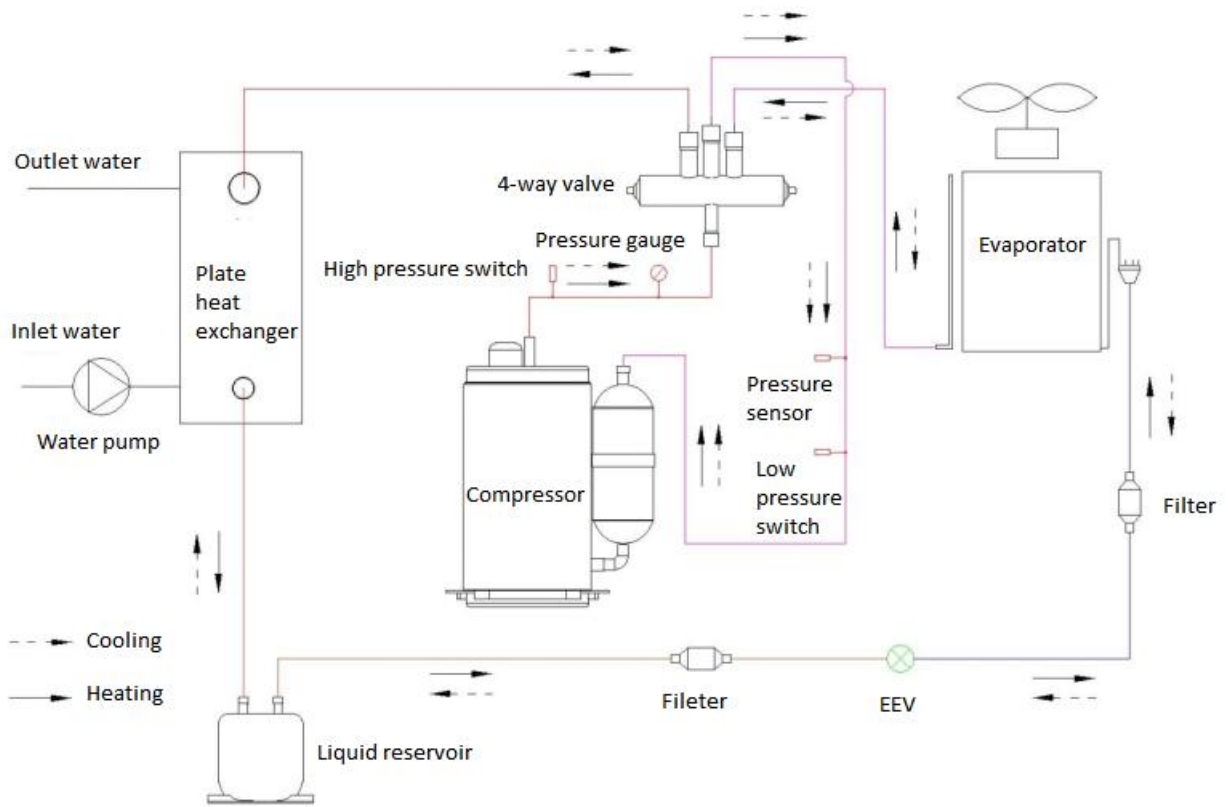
Outlet water

4-way valve

Pressure gauge

High pressure switch

Plate heat exchanger

Evaporator

Inlet water

Water pump

Pressure sensor

Low pressure switch

Compressor

Filter

Cooling

Heating

Fileter

EEV

Liquid reservoir